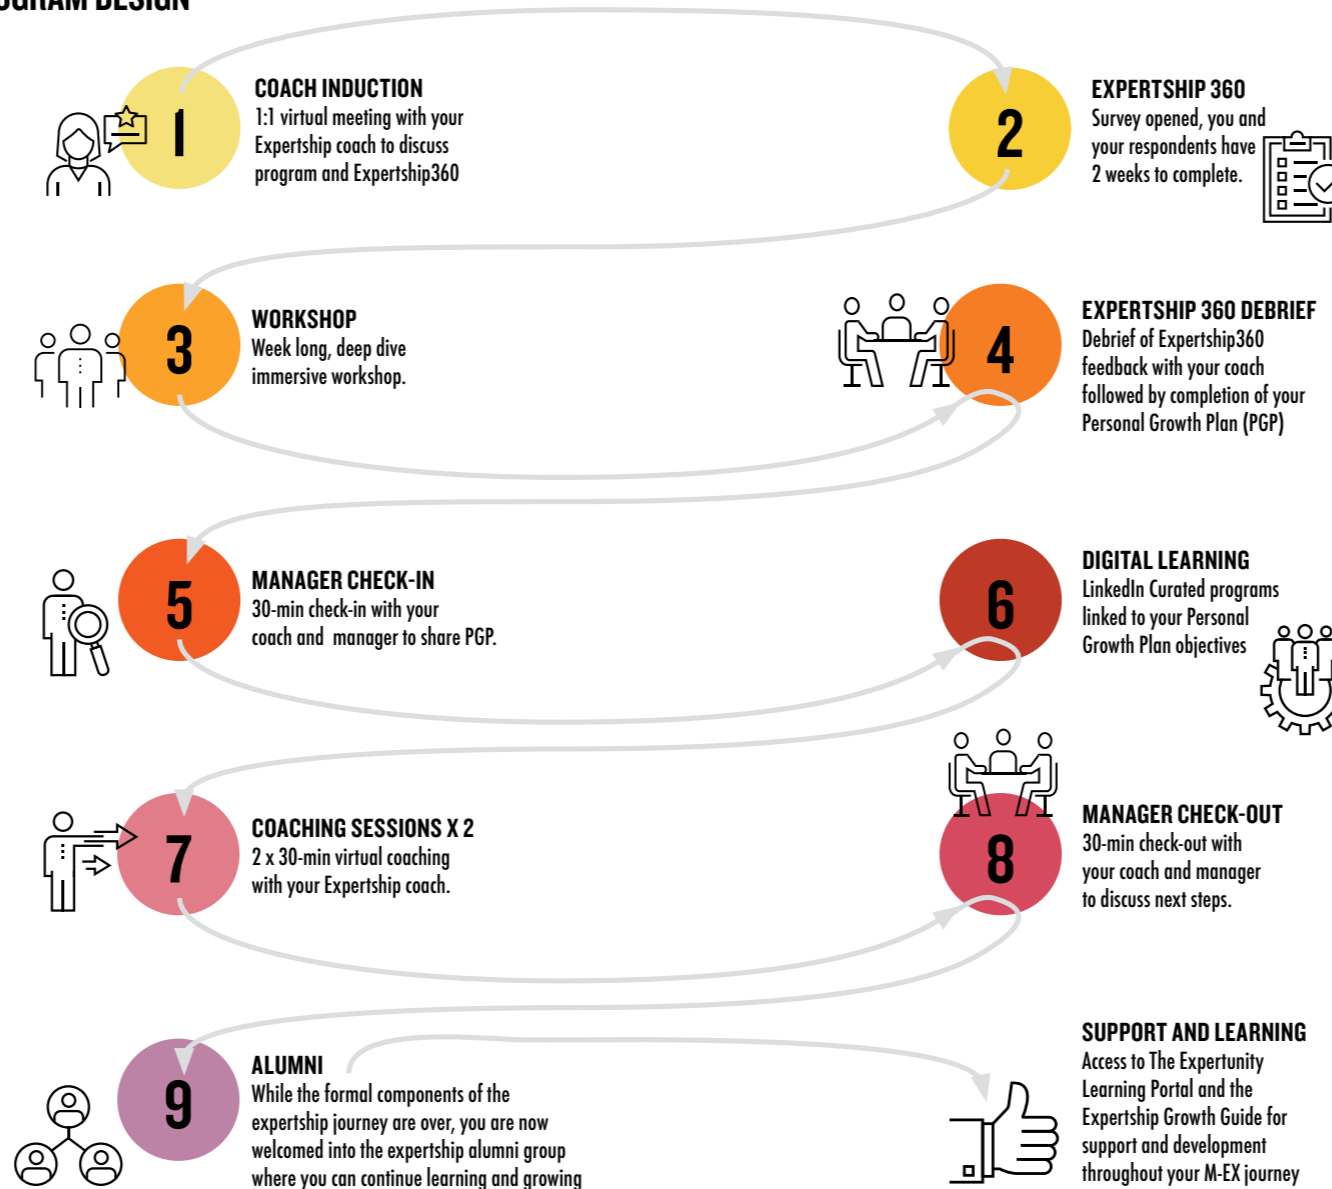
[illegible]GRAM DESIGN

1

COACH INDUCTION
1:1 virtual meeting with your Expertship coach to discuss program and Expertship360

2

EXPERTSHIP 360
Survey opened, you and your respondents have 2 weeks to complete.

3

WORKSHOP
Week long, deep dive immersive workshop.

4

EXPERTSHIP 360 DEBRIEF
Debrief of Expertship360 feedback with your coach followed by completion of your Personal Growth Plan (PGP)

5

MANAGER CHECK-IN
30-min check-in with your coach and manager to share PGP.

6

DIGITAL LEARNING
LinkedIn Curated programs linked to your Personal Growth Plan objectives

7

COACHING SESSIONS X 2
2 x 30-min virtual coaching with your Expertship coach.

8

MANAGER CHECK-OUT
30-min check-out with your coach and manager to discuss next steps.

9

ALUMNI
While the formal components of the expertship journey are over, you are now welcomed into the expertship alumni group where you can continue learning and growing

SUPPORT AND LEARNING
Access to The Expertunity Learning Portal and the Expertship Growth Guide for support and development throughout your M-EX journey